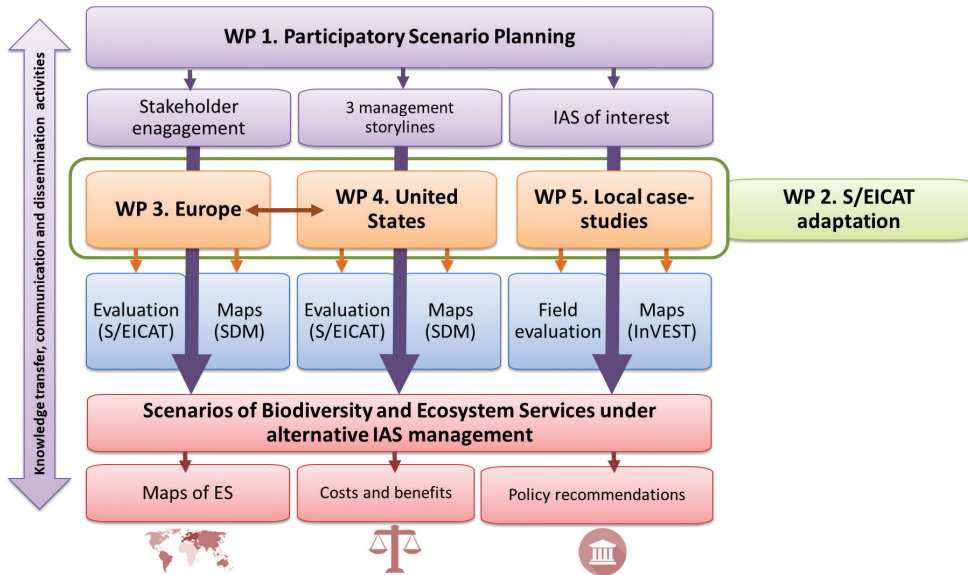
Knowledge transfer, communication and dissemination activities

WP 1. Participatory Scenario Planning

Stakeholder enagagement

3 management storylines

IAS of interest

WP 3. Europe

WP 4. United States

WP 5. Local case-studies

WP 2. S/EICAT adaptation

Evaluation (S/EICAT)

Maps (SDM)

Evaluation (S/EICAT)

Maps (SDM)

Field evaluation

Maps (InVEST)

Scenarios of Biodiversity and Ecosystem Services under alternative IAS management

Maps of ES

Costs and benefits

Policy recommendations